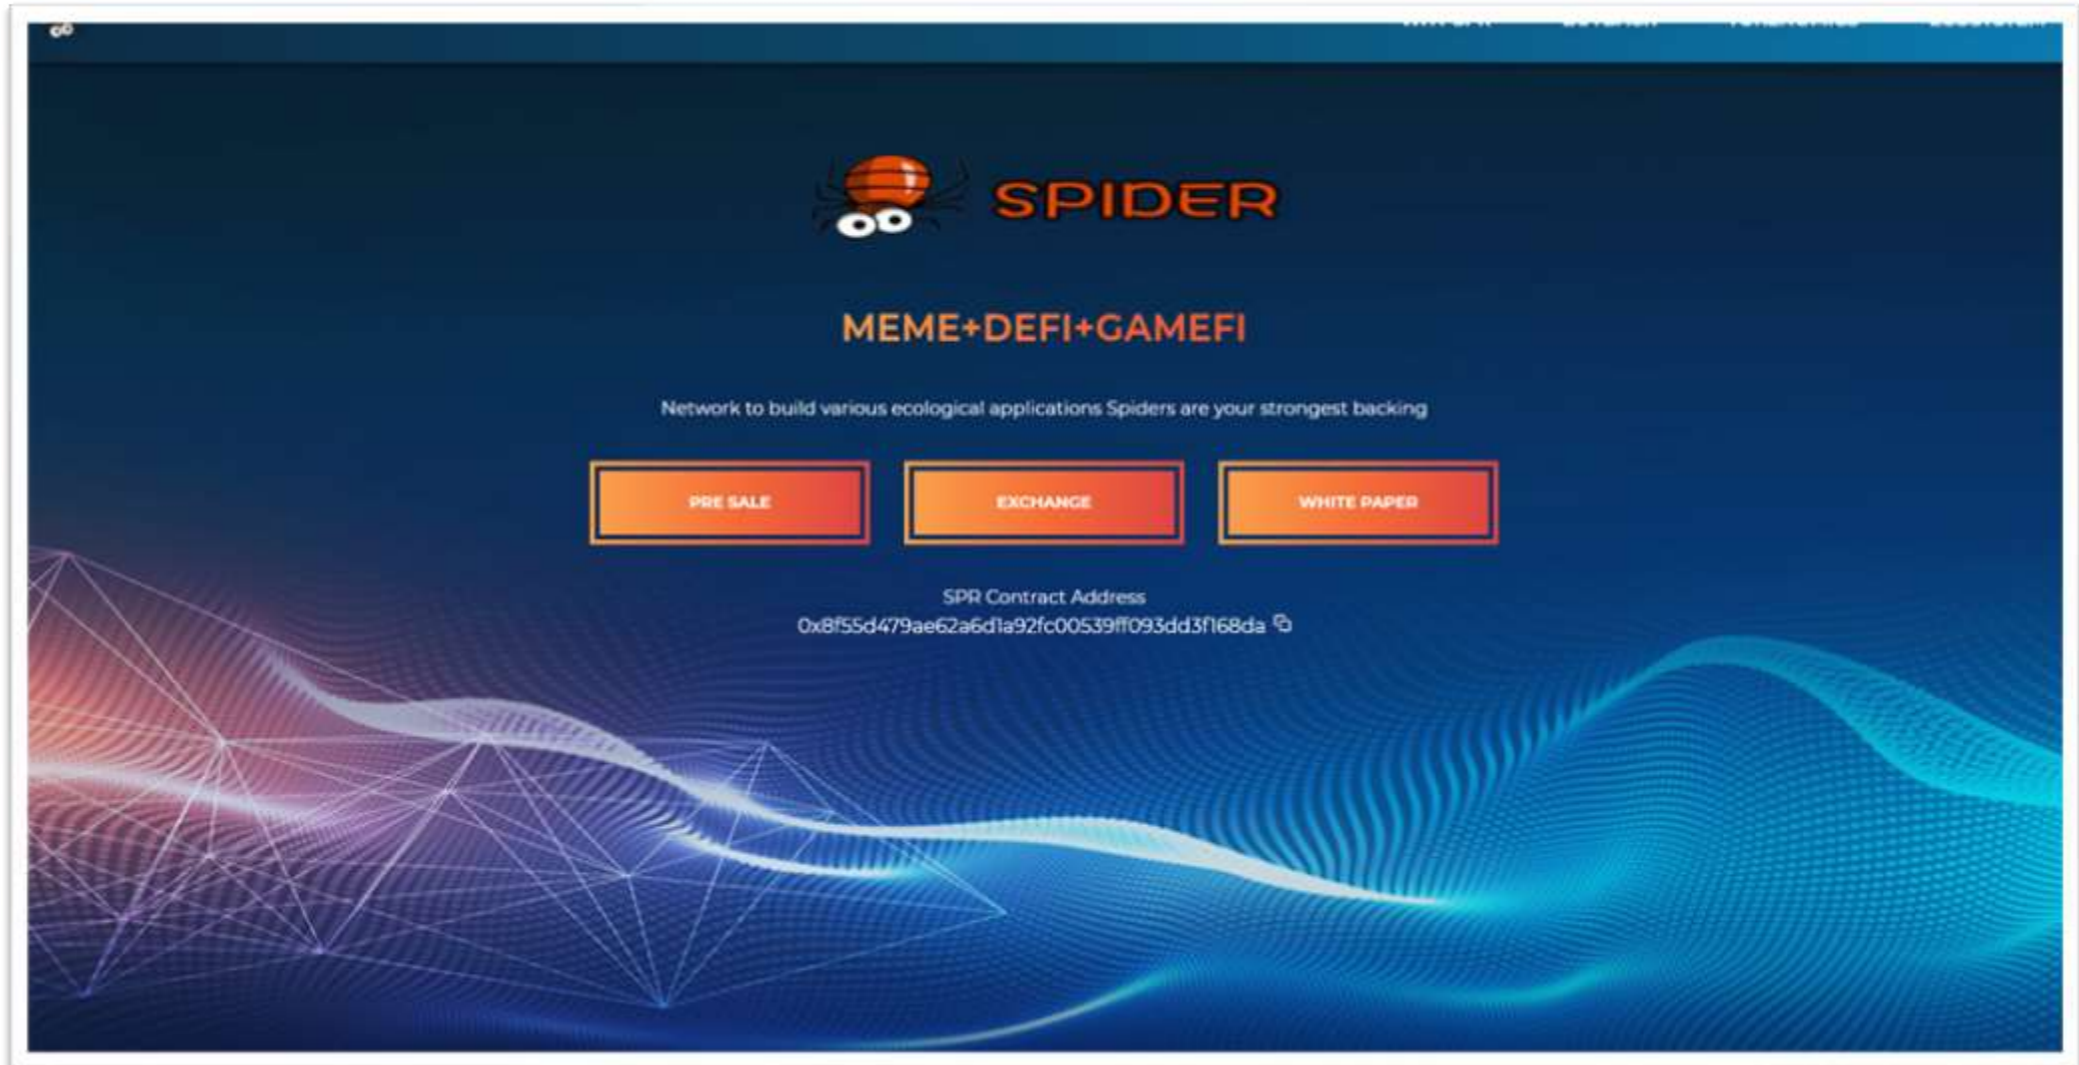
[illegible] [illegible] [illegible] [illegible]

SPIDER

MEME+DEFI+GAMEFI

Network to build various ecological applications Spiders are your strongest backing

PRE SALE

EXCHANGE

WHITE PAPER

SPR Contract Address
0x8f55d479ae62a6d1a92fc00539ff093dd3f168da